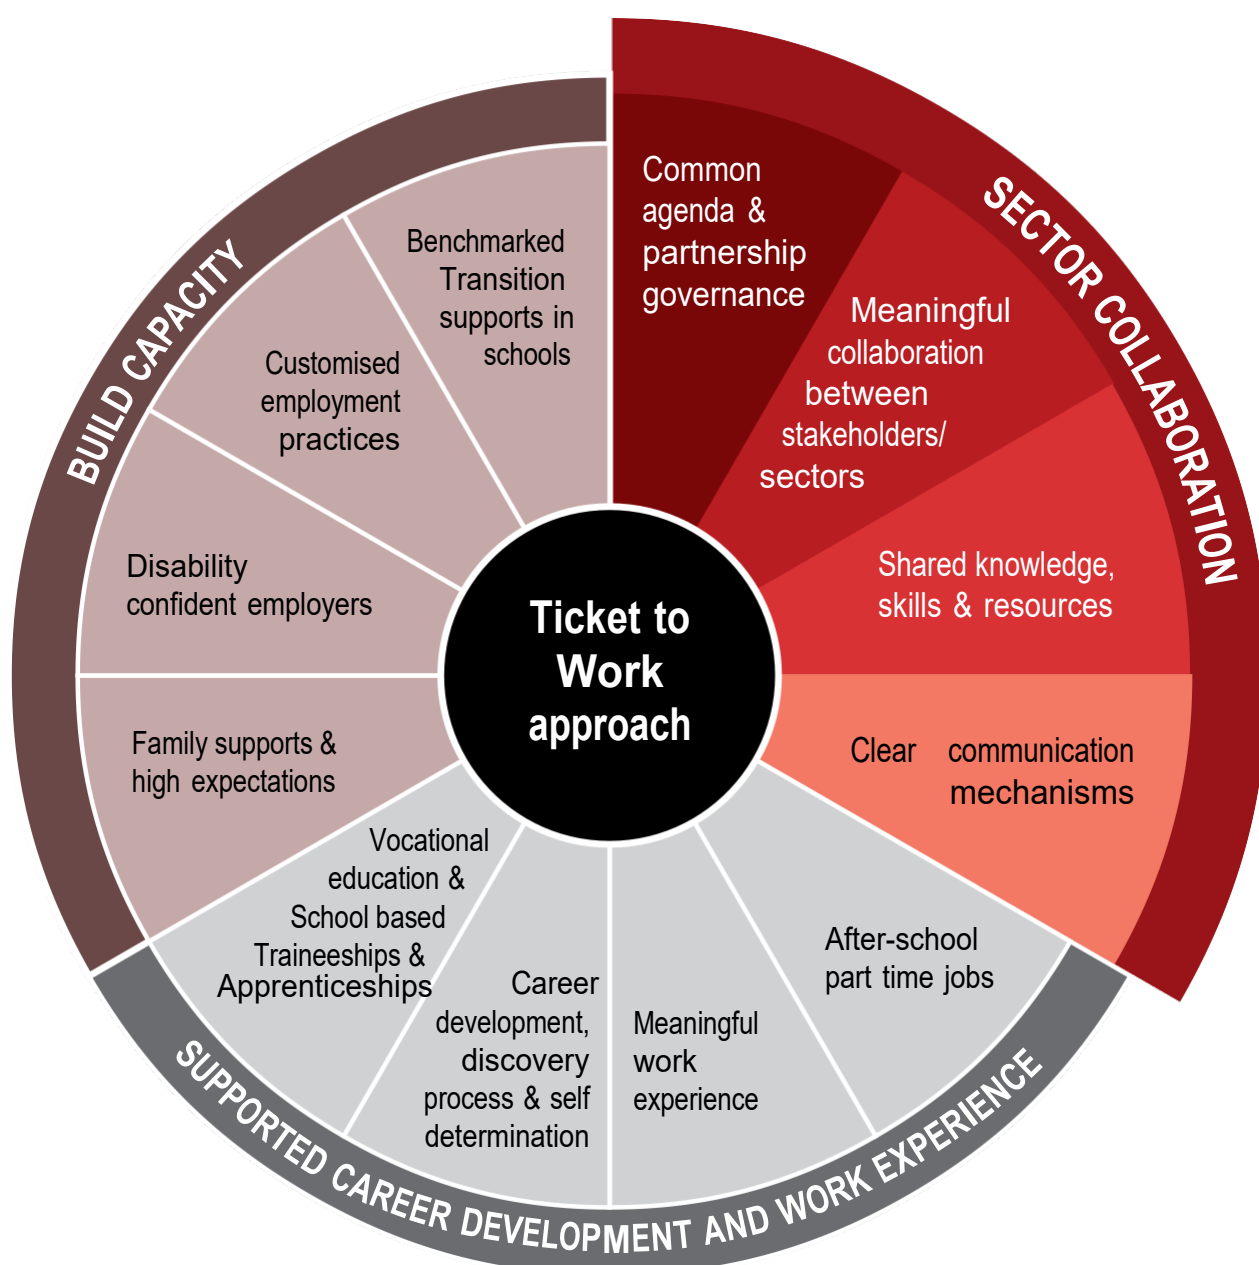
Ticket to Work approach

BUILD CAPACITY

Benchmarked Transition supports in schools

Customised employment practices

Disability confident employers

Family supports & high expectations

SECTOR COLLABORATION

Common agenda & partnership governance

Meaningful collaboration between stakeholders/ sectors

Shared knowledge, skills & resources

Clear communication mechanisms

SUPPORTED CAREER DEVELOPMENT AND WORK EXPERIENCE

Vocational education & School based Traineeships & Apprenticeships

Career development, discovery process & self determination

Meaningful work experience

After-school part time jobs